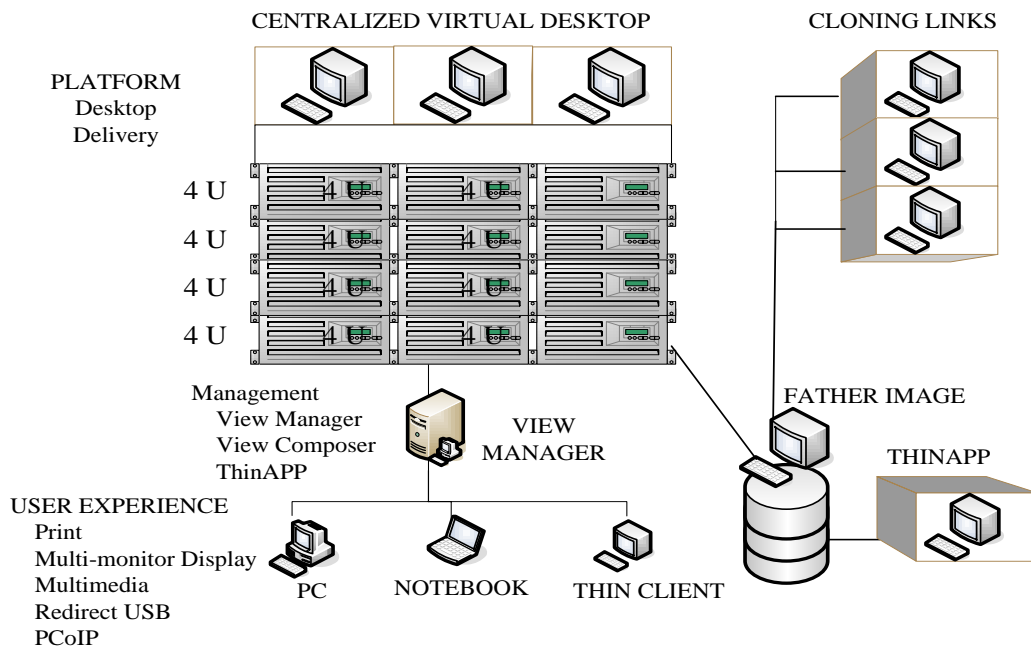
CENTRALIZED VIRTUAL DESKTOP

CLONING LINKS

PLATFORM
Desktop
Delivery

4 U
4 U
4 U
4 U

4 U 4 U
4 U 4 U
4 U 4 U
4 U 4 U

Management
View Manager
View Composer
ThinAPP

VIEW
MANAGER

FATHER IMAGE

THINAPP

USER EXPERIENCE
Print
Multi-monitor Display
Multimedia
Redirect USB
PCoIP

PC

NOTEBOOK

THIN CLIENT